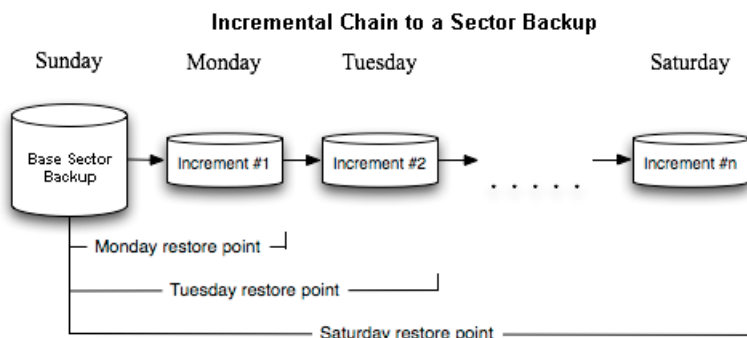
Incremental Chain to a Sector Backup

Sunday

Monday

Tuesday

Saturday

Base Sector Backup

Increment #1

Increment #2

. . . . .

Increment #n

Monday restore point

Tuesday restore point

Saturday restore point